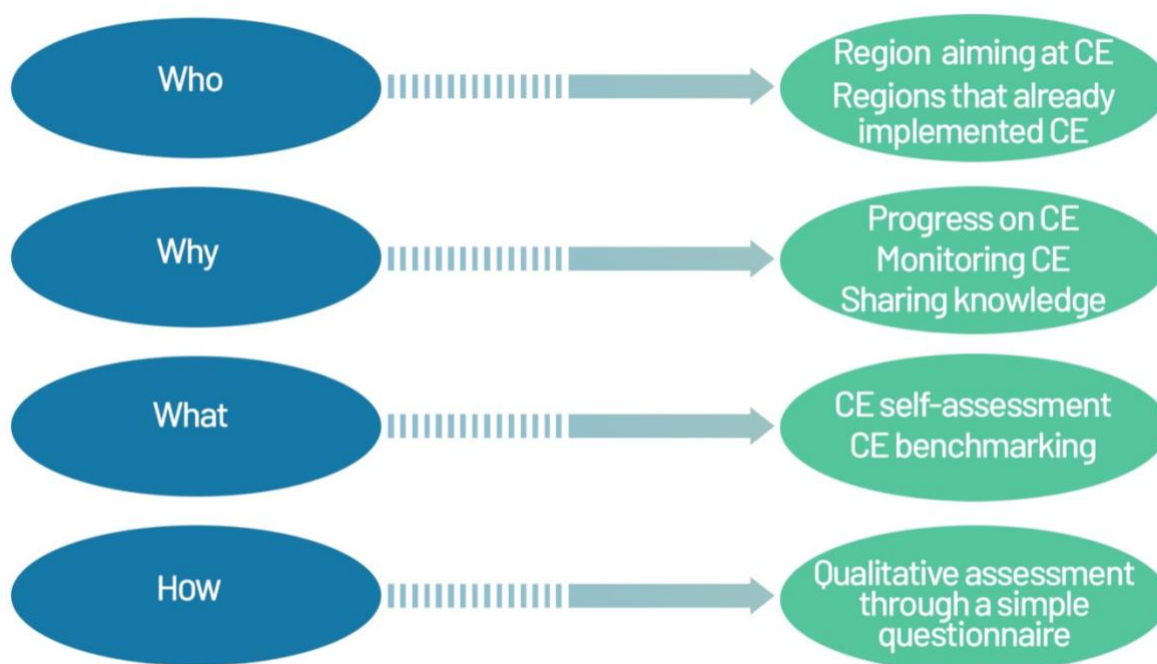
Who

Region aiming at CE
Regions that already implemented CE

Why

Progress on CE
Monitoring CE
Sharing knowledge

What

CE self-assessment
CE benchmarking

How

Qualitative assessment through a simple questionnaire